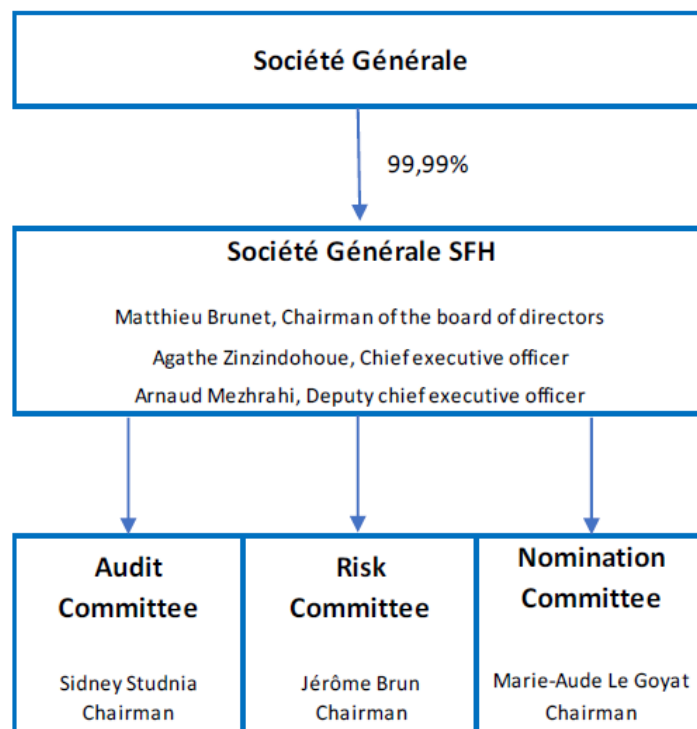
Société Générale

99,99%

Société Générale SFH

Matthieu Brunet, Chairman of the board of directors

Agathe Zinzindohoue, Chief executive officer

Arnaud Mezhrahi, Deputy chief executive officer

Audit Committee

Sidney Studnia Chairman

Risk Committee

Jérôme Brun Chairman

Nomination Committee

Marie-Aude Le Goyat Chairman